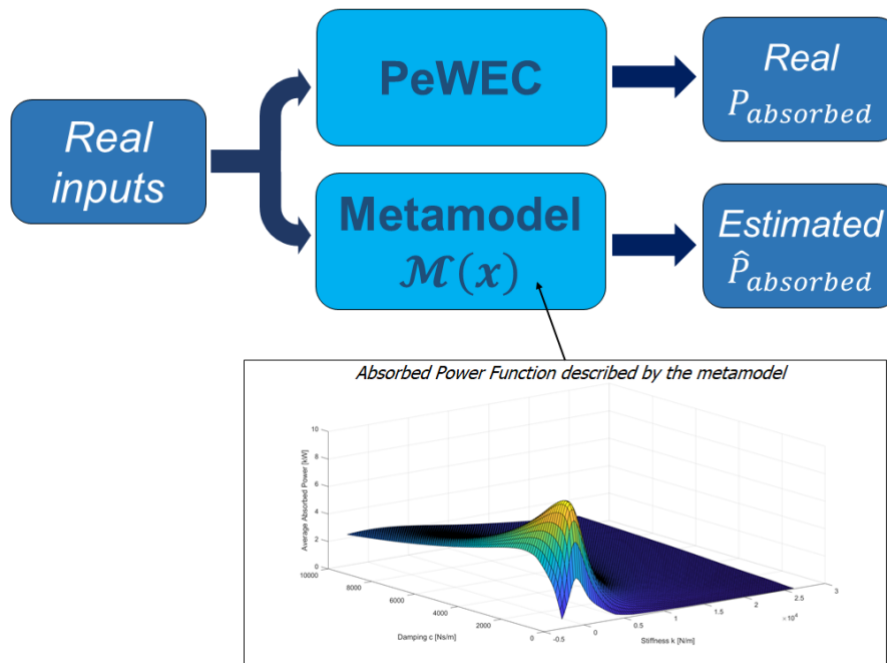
Real inputs

PeWEC

Real $P_{absorbed}$

Metamodel $\mathcal{M}(x)$

Estimated $\widehat{P}_{absorbed}$

Absorbed Power Function described by the metamodel

Average Absorbed Power [kW]

10
8
6
4
2
0

10000
8000
6000
4000
2000

Damping c [Ns/m]

-0.5
0
0.5
1
1.5
2
2.5
3
$\times 10^4$

Stiffness k [N/m]